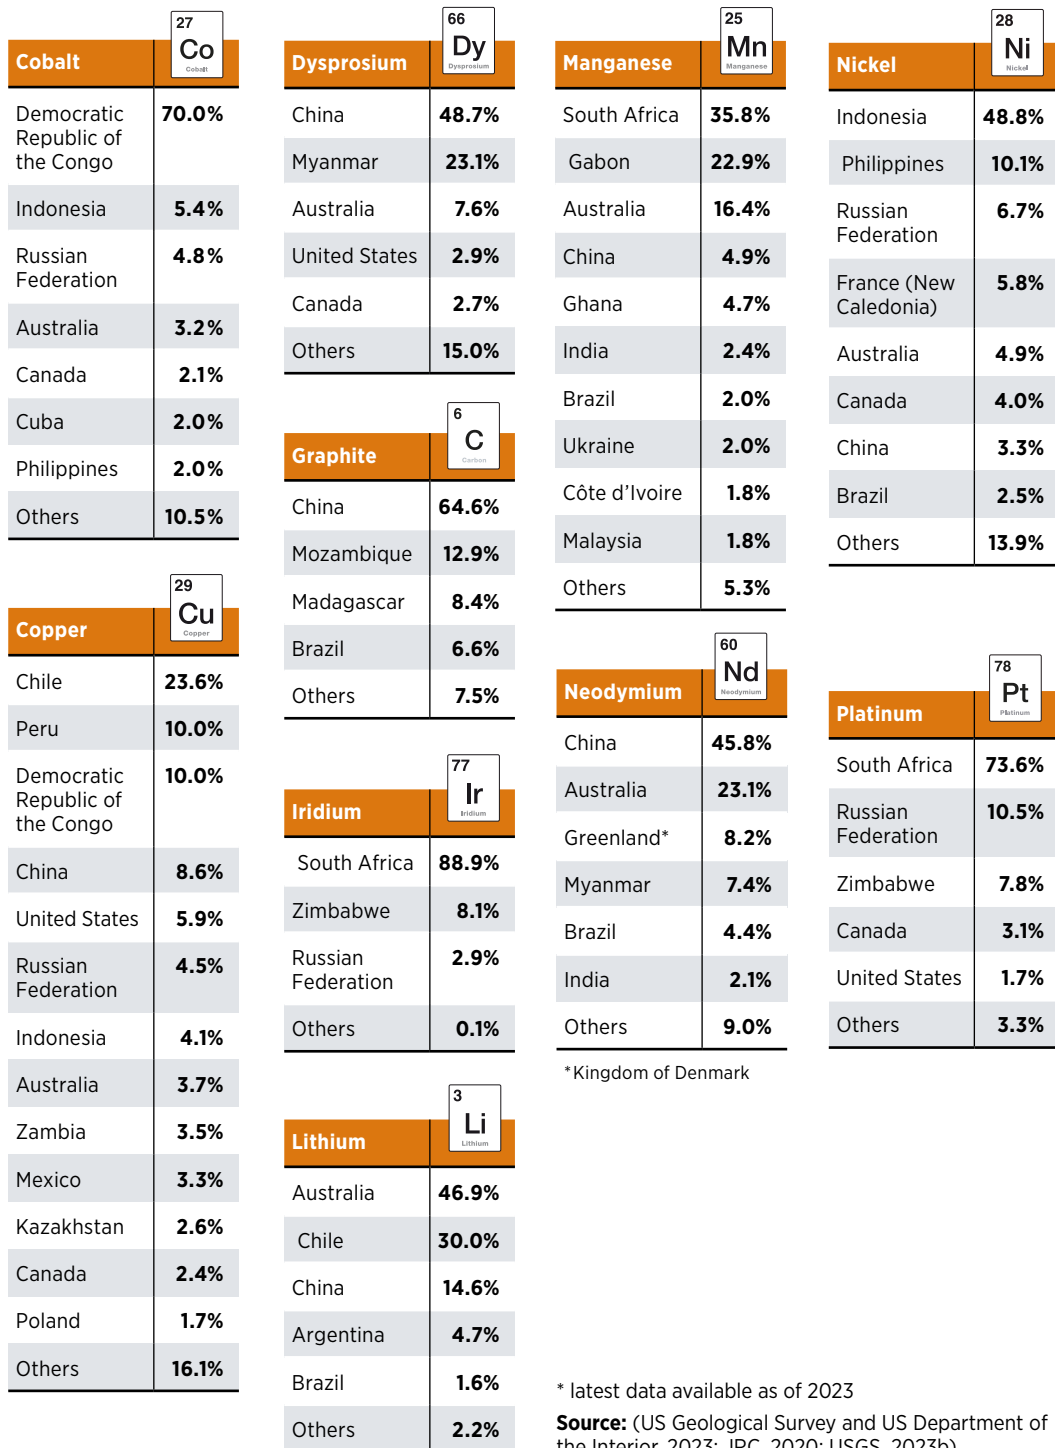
| Cobalt | 27 Co Cobalt |
|---|---|
| Democratic Republic of the Congo | 70.0% |
| Indonesia | 5.4% |
| Russian Federation | 4.8% |
| Australia | 3.2% |
| Canada | 2.1% |
| Cuba | 2.0% |
| Philippines | 2.0% |
| Others | 10.5% |

| Copper | 29 Cu Copper |
|---|---|
| Chile | 23.6% |
| Peru | 10.0% |
| Democratic Republic of the Congo | 10.0% |
| China | 8.6% |
| United States | 5.9% |
| Russian Federation | 4.5% |
| Indonesia | 4.1% |
| Australia | 3.7% |
| Zambia | 3.5% |
| Mexico | 3.3% |
| Kazakhstan | 2.6% |
| Canada | 2.4% |
| Poland | 1.7% |
| Others | 16.1% |

| Dysprosium | 66 Dy Dysprosium |
|---|---|
| China | 48.7% |
| Myanmar | 23.1% |
| Australia | 7.6% |
| United States | 2.9% |
| Canada | 2.7% |
| Others | 15.0% |

| Graphite | 6 C Carbon |
|---|---|
| China | 64.6% |
| Mozambique | 12.9% |
| Madagascar | 8.4% |
| Brazil | 6.6% |
| Others | 7.5% |

| Iridium | 77 Ir Iridium |
|---|---|
| South Africa | 88.9% |
| Zimbabwe | 8.1% |
| Russian Federation | 2.9% |
| Others | 0.1% |

| Lithium | 3 Li Lithium |
|---|---|
| Australia | 46.9% |
| Chile | 30.0% |
| China | 14.6% |
| Argentina | 4.7% |
| Brazil | 1.6% |
| Others | 2.2% |

| Manganese | 25 Mn Manganese |
|---|---|
| South Africa | 35.8% |
| Gabon | 22.9% |
| Australia | 16.4% |
| China | 4.9% |
| Ghana | 4.7% |
| India | 2.4% |
| Brazil | 2.0% |
| Ukraine | 2.0% |
| Côte d'Ivoire | 1.8% |
| Malaysia | 1.8% |
| Others | 5.3% |

| Neodymium | 60 Nd Neodymium |
|---|---|
| China | 45.8% |
| Australia | 23.1% |
| Greenland* | 8.2% |
| Myanmar | 7.4% |
| Brazil | 4.4% |
| India | 2.1% |
| Others | 9.0% |

*Kingdom of Denmark

| Nickel | 28 Ni Nickel |
|---|---|
| Indonesia | 48.8% |
| Philippines | 10.1% |
| Russian Federation | 6.7% |
| France (New Caledonia) | 5.8% |
| Australia | 4.9% |
| Canada | 4.0% |
| China | 3.3% |
| Brazil | 2.5% |
| Others | 13.9% |

| Platinum | 78 Pt Platinum |
|---|---|
| South Africa | 73.6% |
| Russian Federation | 10.5% |
| Zimbabwe | 7.8% |
| Canada | 3.1% |
| United States | 1.7% |
| Others | 3.3% |

* latest data available as of 2023

Source: (US Geological Survey and US Department of the Interior, 2023; JRC, 2020; USGS, 2023b)